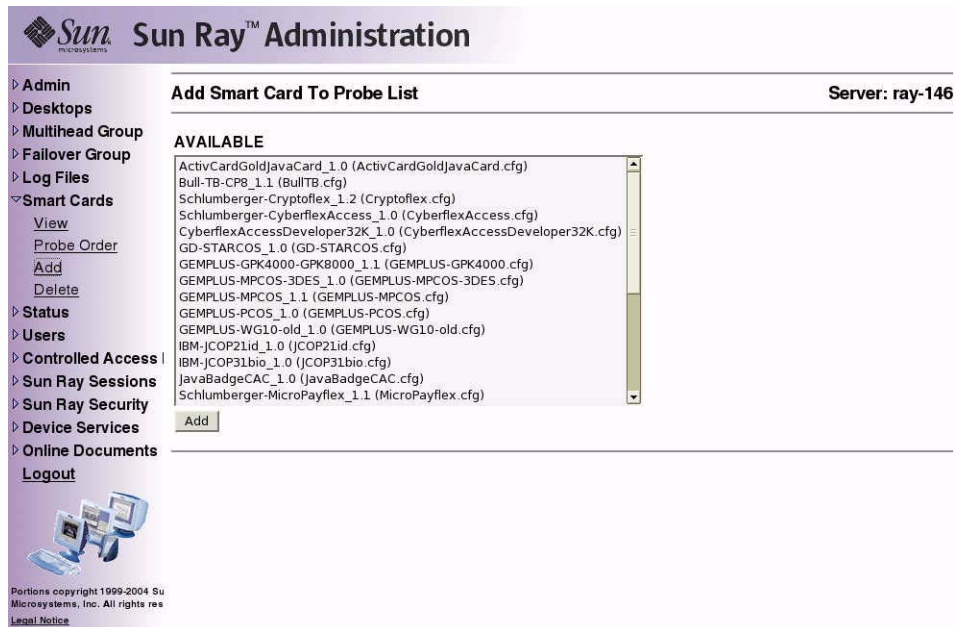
Sun microsystems Sun Ray™ Administration

Admin
Desktops
Multihead Group
Failover Group
Log Files
Smart Cards
View
Probe Order
Add
Delete
Status
Users
Controlled Access I
Sun Ray Sessions
Sun Ray Security
Device Services
Online Documents
Logout

Portions copyright 1999-2004 Su Microsystems, Inc. All rights res
Legal Notice

Add Smart Card To Probe List

Server: ray-146

AVAILABLE

ActivCardGoldJavaCard_1.0 (ActivCardGoldJavaCard.cfg)
Bull-TB-CP8_1.1 (BullTB.cfg)
Schlumberger-Cryptoflex_1.2 (Cryptoflex.cfg)
Schlumberger-CyberflexAccess_1.0 (CyberflexAccess.cfg)
CyberflexAccessDeveloper32K_1.0 (CyberflexAccessDeveloper32K.cfg)
GD-STARCOS_1.0 (GD-STARCOS.cfg)
GEMPLUS-GPK4000-GPK8000_1.1 (GEMPLUS-GPK4000.cfg)
GEMPLUS-MPCOS-3DES_1.0 (GEMPLUS-MPCOS-3DES.cfg)
GEMPLUS-MPCOS_1.1 (GEMPLUS-MPCOS.cfg)
GEMPLUS-PCOS_1.0 (GEMPLUS-PCOS.cfg)
GEMPLUS-WG10-old_1.0 (GEMPLUS-WG10-old.cfg)
IBM-JCOP21id_1.0 (JCOP21id.cfg)
IBM-JCOP31bio_1.0 (JCOP31bio.cfg)
JavaBadgeCAC_1.0 (JavaBadgeCAC.cfg)
Schlumberger-MicroPayflex_1.1 (MicroPayflex.cfg)

Add